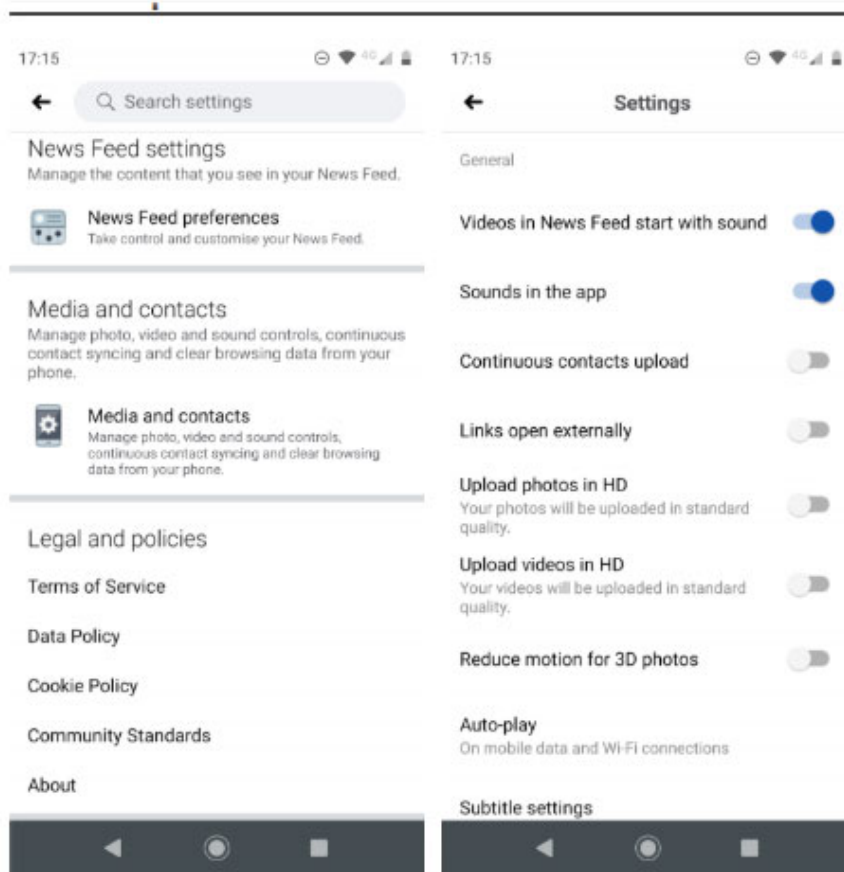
17:15

Search settings

News Feed settings
Manage the content that you see in your News Feed.

News Feed preferences
Take control and customise your News Feed.

Media and contacts
Manage photo, video and sound controls, continuous contact syncing and clear browsing data from your phone.

Media and contacts
Manage photo, video and sound controls, continuous contact syncing and clear browsing data from your phone.

Legal and policies

Terms of Service

Data Policy

Cookie Policy

Community Standards

About

17:15

Settings

General

Videos in News Feed start with sound

Sounds in the app

Continuous contacts upload

Links open externally

Upload photos in HD
Your photos will be uploaded in standard quality.

Upload videos in HD
Your videos will be uploaded in standard quality.

Reduce motion for 3D photos

Auto-play
On mobile data and Wi-Fi connections

Subtitle settings